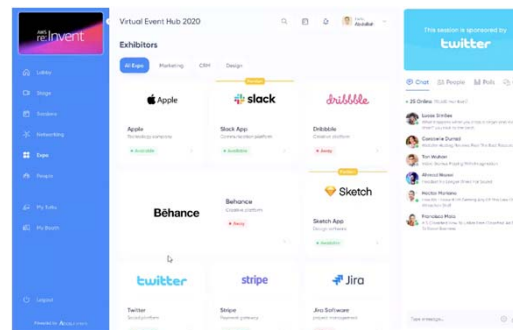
AWS re:Invent

Lobby

Stage

Sessions

Networking

Expo

People

My Talks

My Booth

Logout

Powered by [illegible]

Virtual Event Hub 2020

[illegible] Abubakar

Exhibitors

All Expo

Marketing

CRM

Design

Apple

Apple

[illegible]

• Available

slack

Slack App

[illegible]

• Available

dribbble

Dribbble

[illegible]

• Away

Behance

Behance

Creative platform

• Away

Sketch

Sketch App

Design software

• Available

twitter

stripe

Jira

Twitter

Social platform

Stripe

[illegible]

Jira Software

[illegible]

This session is sponsored by

twitter

Chat

People

Polls

• 25 Online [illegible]

Lucas Smiles

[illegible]

Eleonore Daniel

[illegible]

Tim Walker

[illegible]

Ahmed Moose

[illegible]

Hector Perkins

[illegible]

Fernando Maio

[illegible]

Type message...